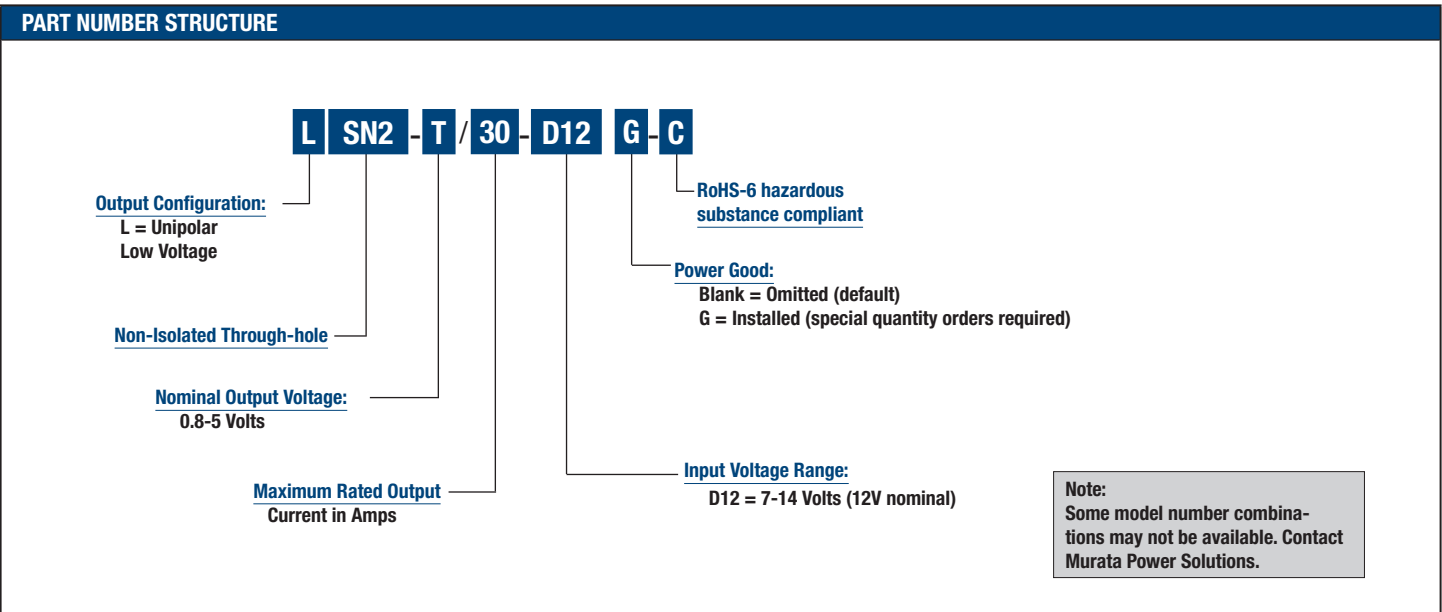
PART NUMBER STRUCTURE

L SN2 - T / 30 - D12 G - C

Output Configuration:
L = Unipolar
Low Voltage

Non-Isolated Through-hole

Nominal Output Voltage:
0.8-5 Volts

Maximum Rated Output
Current in Amps

RoHS-6 hazardous substance compliant

Power Good:
Blank = Omitted (default)
G = Installed (special quantity orders required)

Input Voltage Range:
D12 = 7-14 Volts (12V nominal)

Note:
Some model number combinations may not be available. Contact Murata Power Solutions.